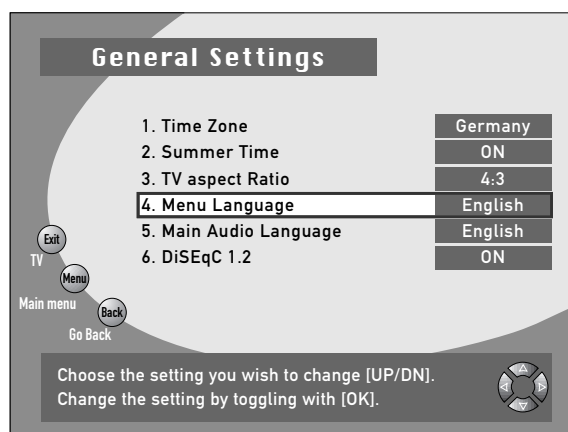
General Settings

| | |
|---|---|
| 1. Time Zone | Germany |
| 2. Summer Time | ON |
| 3. TV aspect Ratio | 4:3 |
| 4. Menu Language | English |
| 5. Main Audio Language | English |
| 6. DiSEqC 1.2 | ON |

Exit
TV
Menu
Main menu
Back
Go Back

Choose the setting you wish to change [UP/DN].
Change the setting by toggling with [OK].